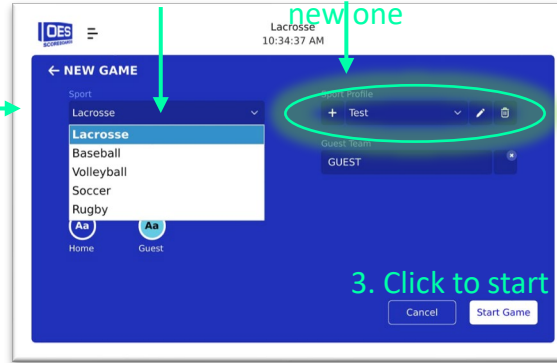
OES SCOREBOARD

Lacrosse
10:34:37 AM

new one

← NEW GAME

Sport
Lacrosse

Lacrosse
Baseball
Volleyball
Soccer
Rugby

Sport Profile
+ Test

Guest Team
GUEST

Aa
Home

Aa
Guest

3. Click to start

Cancel
Start Game